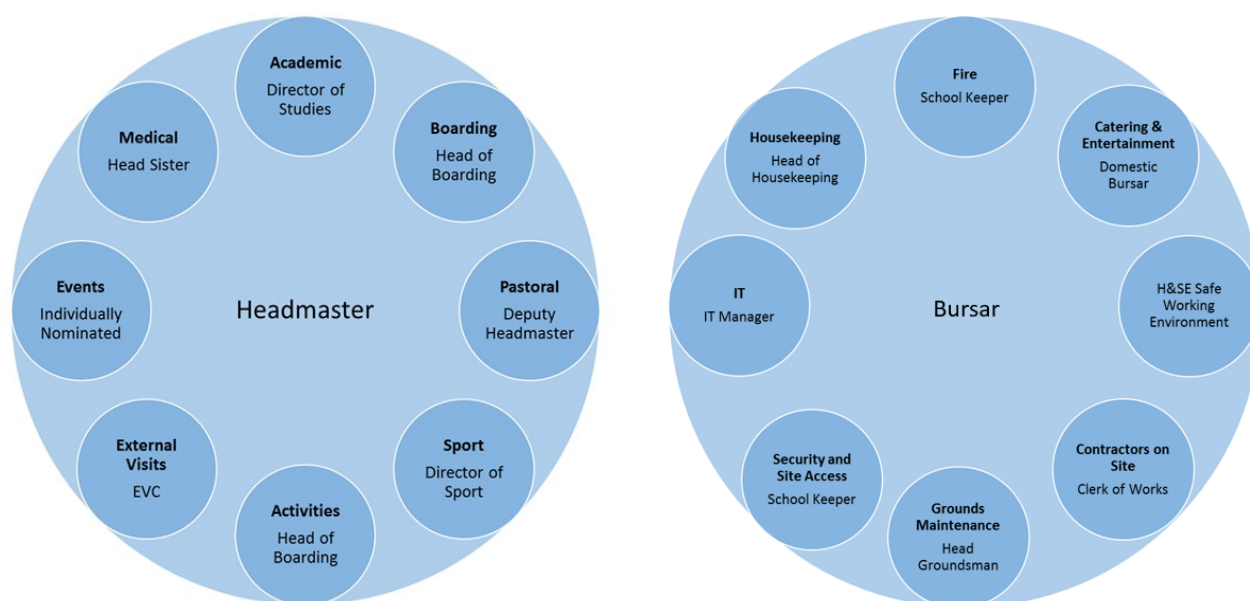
Academic
Director of Studies

Boarding
Head of Boarding

Pastoral
Deputy Headmaster

Sport
Director of Sport

Activities
Head of Boarding

External Visits
EVC

Events
Individually Nominated

Medical
Head Sister

Headmaster

Fire
School Keeper

Catering & Entertainment
Domestic Bursar

H&SE Safe Working Environment

Contractors on Site
Clerk of Works

Grounds Maintenance
Head Groundsman

Security and Site Access
School Keeper

IT
IT Manager

Housekeeping
Head of Housekeeping

Bursar